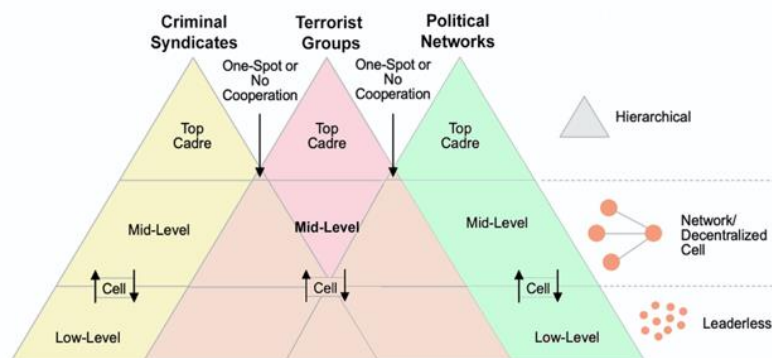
Criminal Syndicates

Terrorist Groups

Political Networks

One-Spot or No Cooperation

One-Spot or No Cooperation

Top Cadre

Top Cadre

Top Cadre

Hierarchical

Mid-Level

Mid-Level

Mid-Level

Network/ Decentralized Cell

Cell

Cell

Cell

Low-Level

Low-Level

Leaderless